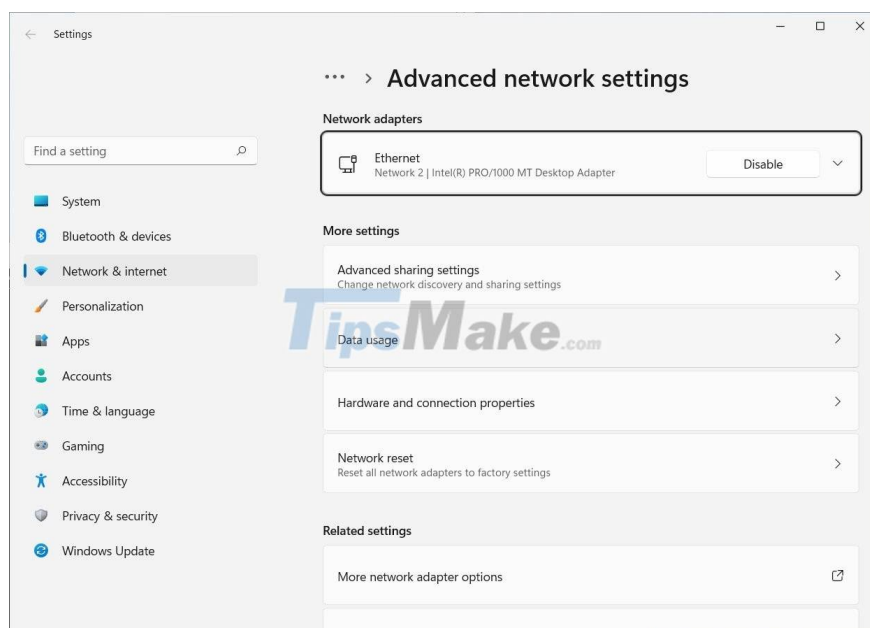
Settings

··· > Advanced network settings

Network adapters

Find a setting

Ethernet
Network 2 | Intel(R) PRO/1000 MT Desktop Adapter

Disable

System

Bluetooth & devices

Network & internet

Personalization

Apps

Accounts

Time & language

Gaming

Accessibility

Privacy & security

Windows Update

More settings

Advanced sharing settings
Change network discovery and sharing settings

TipsMake.com

Data usage

Hardware and connection properties

Network reset
Reset all network adapters to factory settings

Related settings

More network adapter options